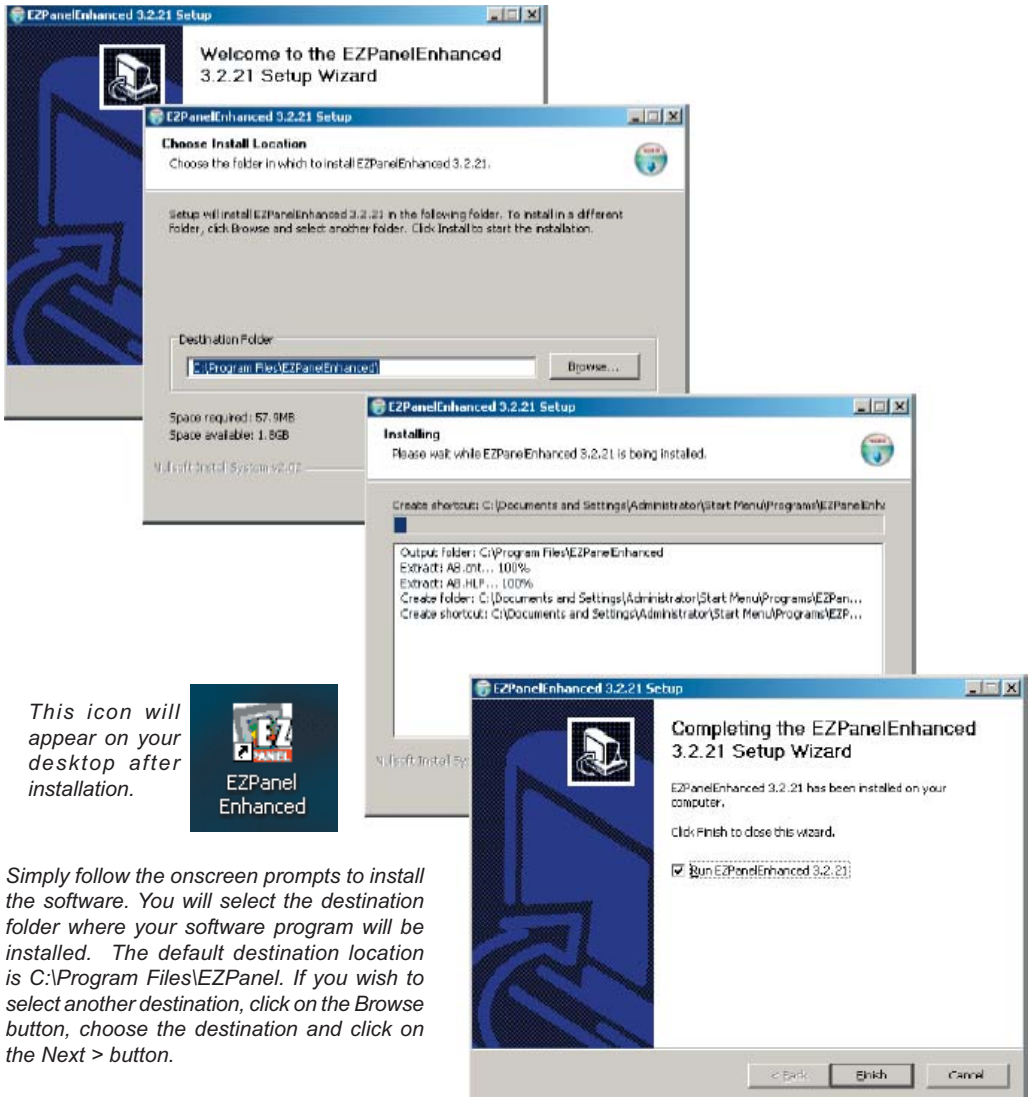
EZPanelEnhanced 3.2.21 Setup

Welcome to the EZPanelEnhanced 3.2.21 Setup Wizard

EZPanelEnhanced 3.2.21 Setup

Choose Install Location
Choose the folder in which to install EZPanelEnhanced 3.2.21.

Setup will install EZPanelEnhanced 3.2.21 in the following folder. To install in a different folder, click Browse and select another folder. Click Install to start the installation.

Destination Folder
C:\Program Files\EZPanelEnhanced\
Browse...

Space required: 57.9MB
Space available: 1.8GB

Nullsoft Install System v2.02

EZPanelEnhanced 3.2.21 Setup

Installing
Please wait while EZPanelEnhanced 3.2.21 is being installed.

Create shortcut: C:\Documents and Settings\Administrator\Start Menu\Programs\EZPanelEnha

Output folder: C:\Program Files\EZPanelEnhanced
Extract: AB.cnt... 100%
Extract: AB.HLP... 100%
Create folder: C:\Documents and Settings\Administrator\Start Menu\Programs\EZPan...
Create shortcut: C:\Documents and Settings\Administrator\Start Menu\Programs\EZP...

Nullsoft Install Sy

EZPanelEnhanced 3.2.21 Setup

Completing the EZPanelEnhanced 3.2.21 Setup Wizard

EZPanelEnhanced 3.2.21 has been installed on your computer.

Click Finish to close this wizard.

☑ Run EZPanelEnhanced 3.2.21

< Back   Finish   Cancel

This icon will appear on your desktop after installation.

EZ PANEL
EZPanel Enhanced

Simply follow the onscreen prompts to install the software. You will select the destination folder where your software program will be installed. The default destination location is C:\Program Files\EZPanel. If you wish to select another destination, click on the Browse button, choose the destination and click on the Next > button.